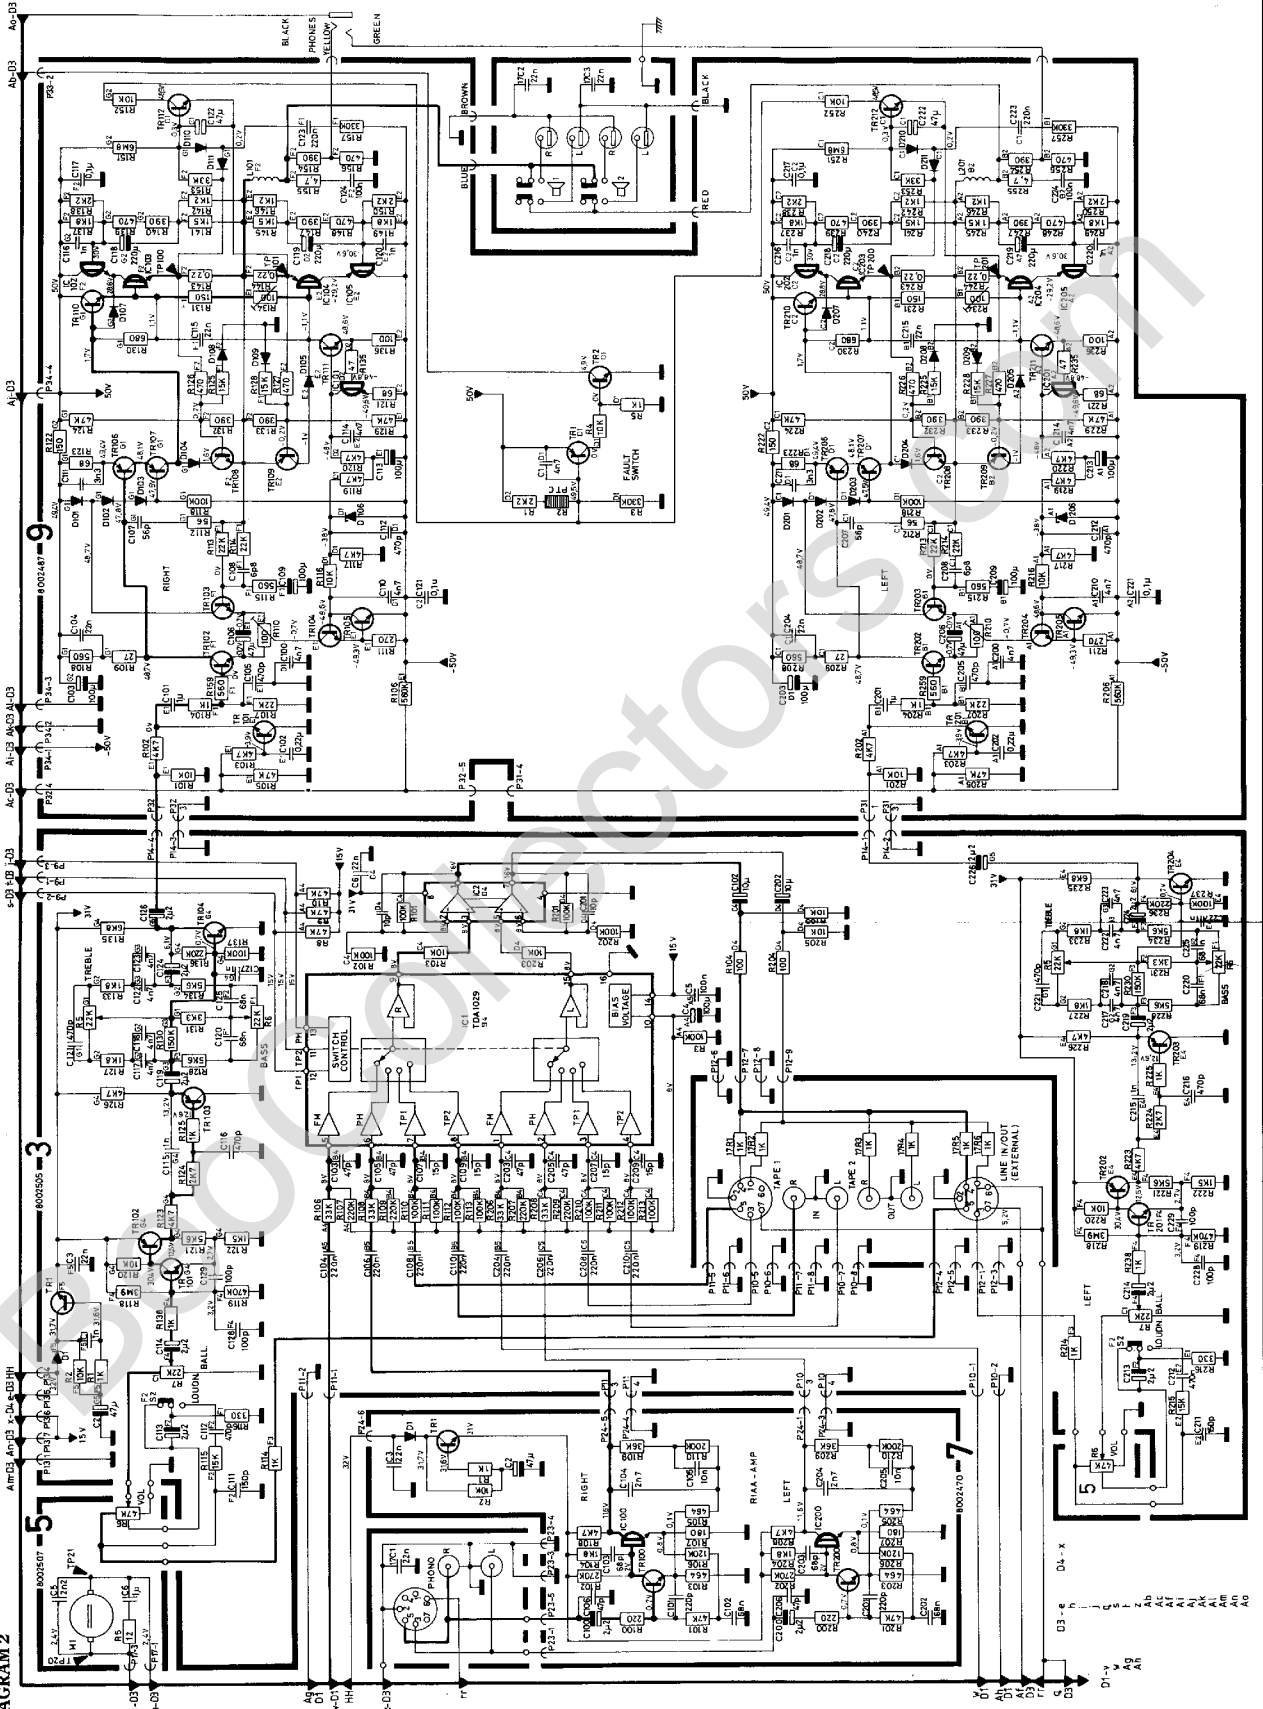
BLACK
PHONES
YELLOW
GREEN
BROWN
BLUE
BLACK
RED
FAULT SWITCH
RIGHT
LEFT
TREBLE
BASS
SWITCH CONTROL
BIAS VOLTAGE
TDA1029
TAPE 1
TAPE 2
IN
OUT
LINE IN/OUT (EXTERNAL)
LOUDN.
BALL
VOL
RIAA - AMP
PHONO
8002487
9
8002505
3
8002507
5
8002470
7
5
DIAGRAM 2